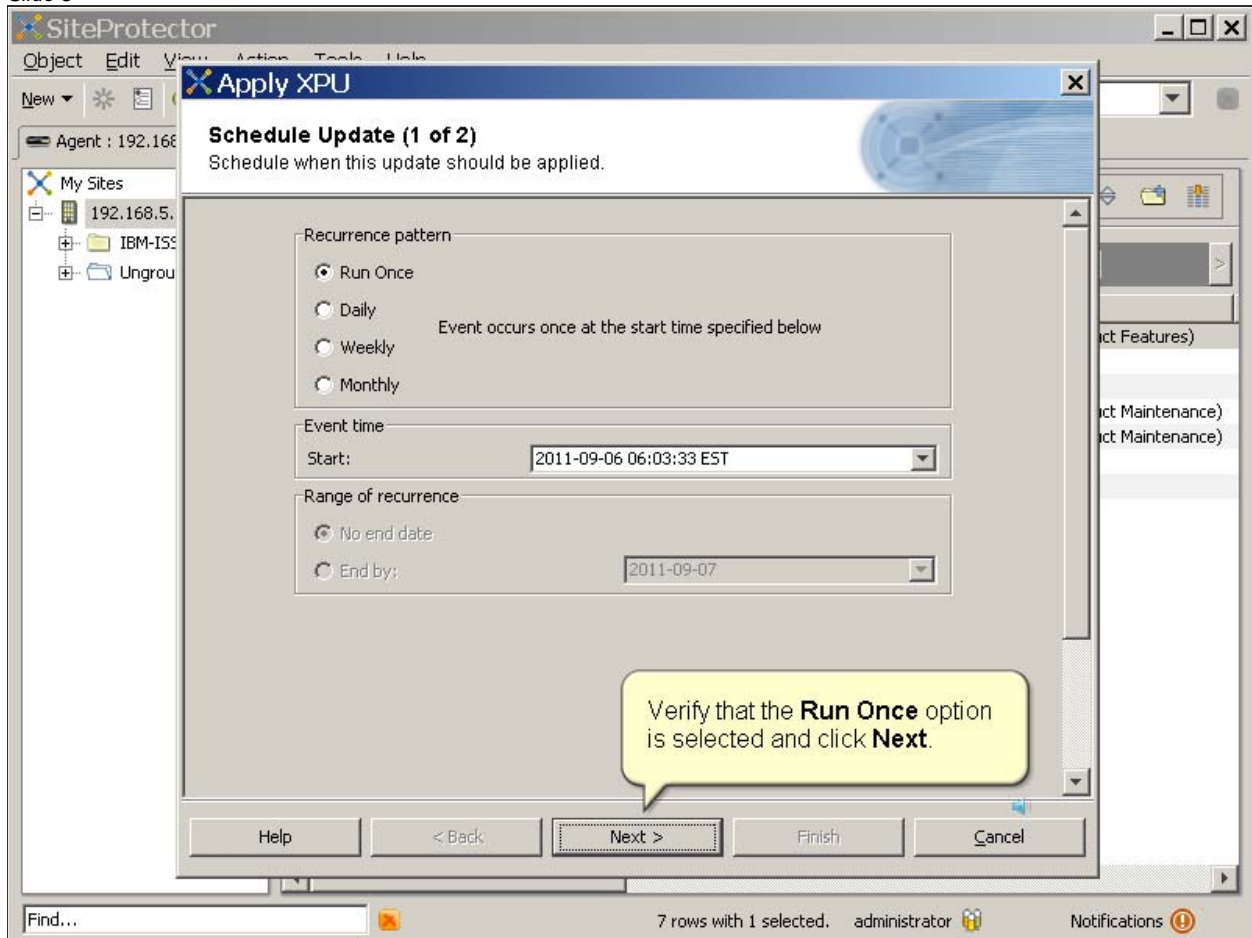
SiteProtector

Object Edit View Action Tools Help

New

Agent : 192.168

My Sites

192.168.5.

IBM-ISS

Ungrou

ct Features)

ct Maintenance)

ct Maintenance)

Apply XPU

Schedule Update (1 of 2)

Schedule when this update should be applied.

Recurrence pattern

Run Once

Daily

Weekly

Monthly

Event occurs once at the start time specified below

Event time

Start: 2011-09-06 06:03:33 EST

Range of recurrence

No end date

End by: 2011-09-07

Verify that the **Run Once** option is selected and click **Next**.

Help

< Back

Next >

Finish

Cancel

Find...

7 rows with 1 selected.

administrator

Notifications